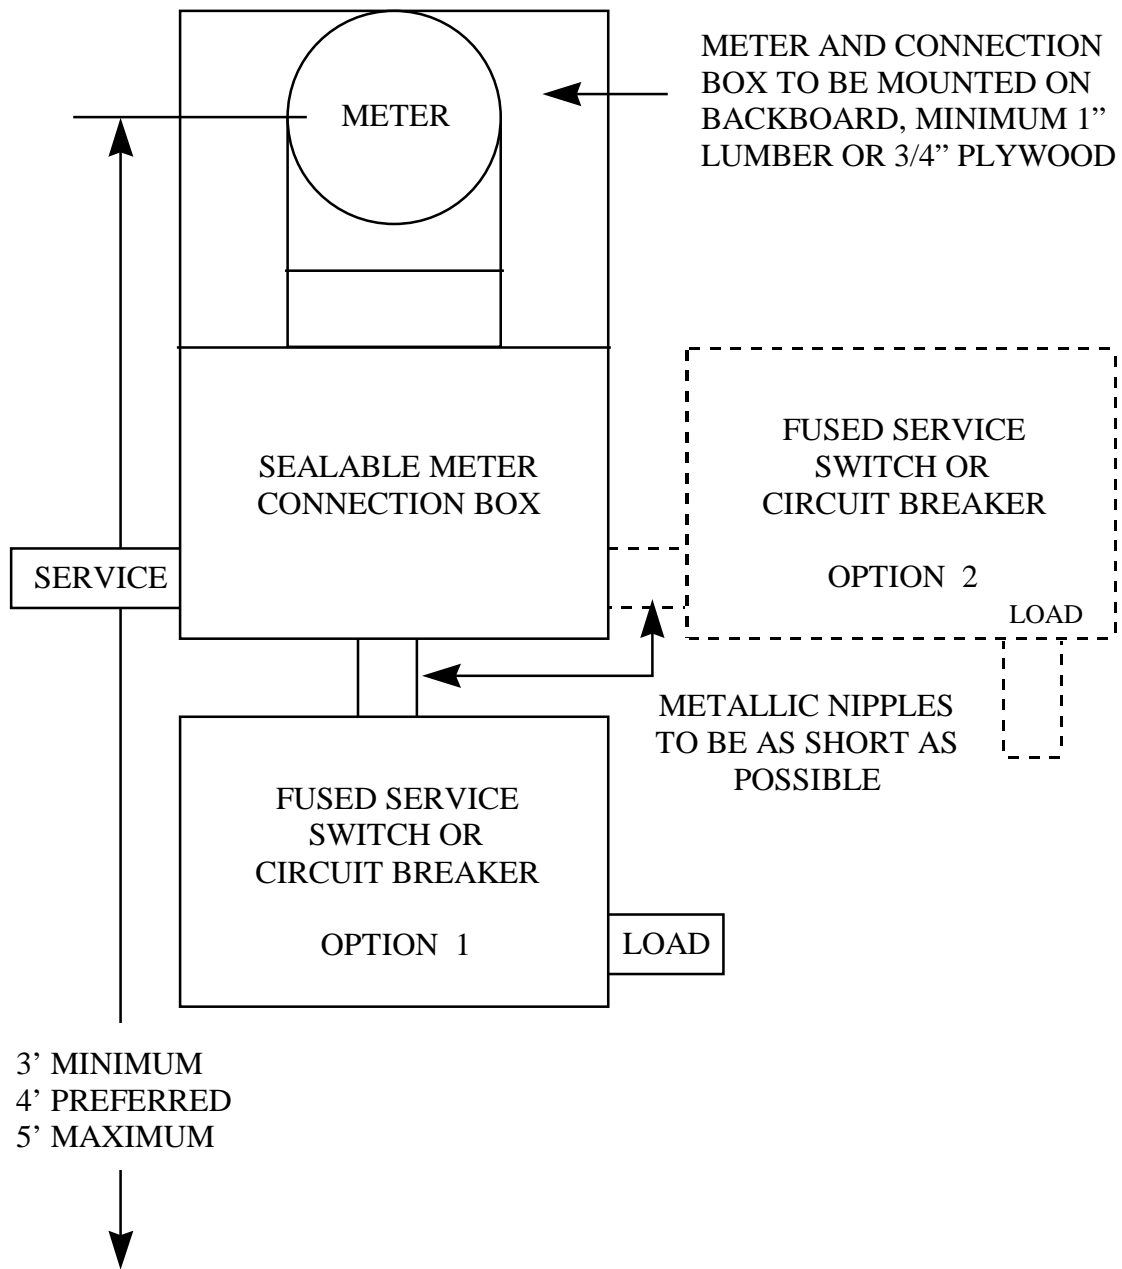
METER

METER AND CONNECTION BOX TO BE MOUNTED ON BACKBOARD, MINIMUM 1" LUMBER OR 3/4" PLYWOOD

SEALABLE METER CONNECTION BOX

FUSED SERVICE SWITCH OR CIRCUIT BREAKER

OPTION 2

LOAD

SERVICE

METALLIC NIPPLES TO BE AS SHORT AS POSSIBLE

FUSED SERVICE SWITCH OR CIRCUIT BREAKER

OPTION 1

LOAD

3' MINIMUM
4' PREFERRED
5' MAXIMUM